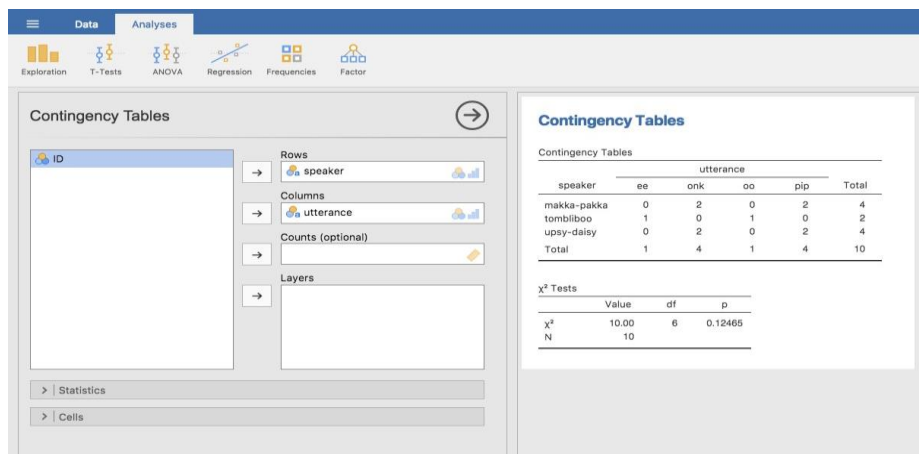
Data Analyses

Exploration T-Tests ANOVA Regression Frequencies Factor

Contingency Tables

ID

Rows
→ speaker

Columns
→ utterance

Counts (optional)
→

Layers
→

> | Statistics

> | Cells

Contingency Tables

Contingency Tables

| speaker | ee | onk | oo | pip | Total |
|---|---|---|---|---|---|
| | utterance | | | | |
| makka-pakka | 0 | 2 | 0 | 2 | 4 |
| tombliboo | 1 | 0 | 1 | 0 | 2 |
| upsy-daisy | 0 | 2 | 0 | 2 | 4 |
| Total | 1 | 4 | 1 | 4 | 10 |

$\chi^2$ Tests

| | Value | df | p |
|---|---|---|---|
| $\chi^2$ | 10.00 | 6 | 0.12465 |
| N | 10 | | |